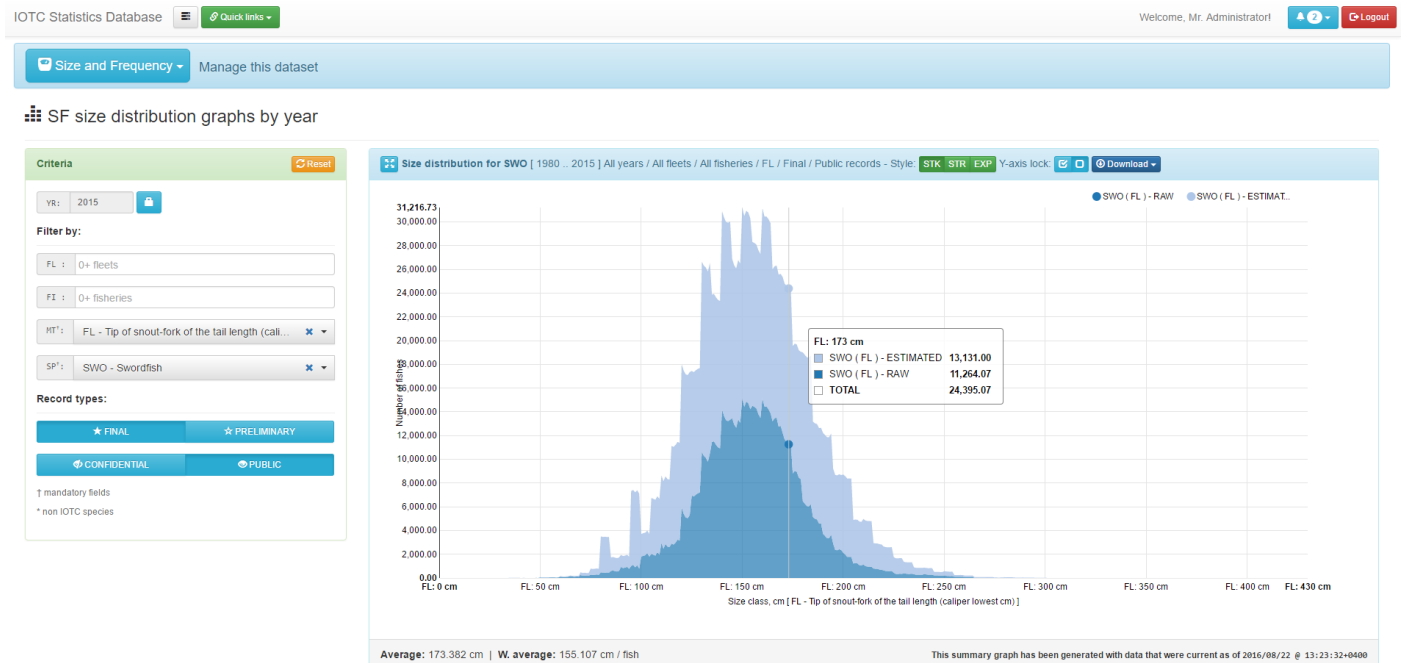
IOTC Statistics Database Quick links

Welcome, Mr. Administrator! 2 Logout

Size and Frequency Manage this dataset

SF size distribution graphs by year

Criteria Reset

YR: 2015

Filter by:

FL : 0+ fleets

FI : 0+ fisheries

MT†: FL - Tip of snout-fork of the tail length (cali...

SP†: SWO - Swordfish

Record types:

FINAL PRELIMINARY

CONFIDENTIAL PUBLIC

† mandatory fields

* non IOTC species

Size distribution for SWO [ 1980 .. 2015 ] All years / All fleets / All fisheries / FL / Final / Public records - Style: STK STR EXP Y-axis lock: Download

SWO ( FL ) - RAW SWO ( FL ) - ESTIMAT...

31,216.73
30,000.00
28,000.00
26,000.00
24,000.00
22,000.00
20,000.00
18,000.00
16,000.00
14,000.00
12,000.00
10,000.00
8,000.00
6,000.00
4,000.00
2,000.00
0.00

Number of fishes

FL: 173 cm
| SWO ( FL ) - ESTIMATED | 13,131.00 |
|---|---|
| SWO ( FL ) - RAW | 11,264.07 |
| TOTAL | 24,395.07 |

FL: 0 cm FL: 50 cm FL: 100 cm FL: 150 cm FL: 200 cm FL: 250 cm FL: 300 cm FL: 350 cm FL: 400 cm FL: 430 cm

Size class, cm [ FL - Tip of snout-fork of the tail length (caliper lowest cm) ]

Average: 173.382 cm | W. average: 155.107 cm / fish

This summary graph has been generated with data that were current as of 2016/08/22 @ 13:23:32+0400